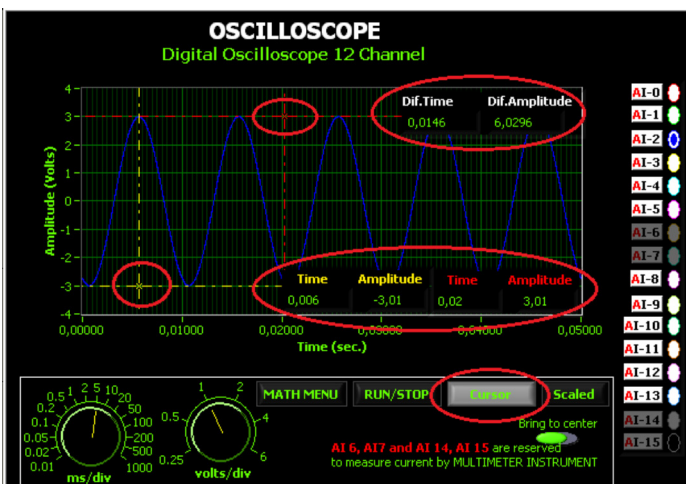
OSCILLOSCOPE
Digital Oscilloscope 12 Channel

Amplitude (Volts)
4
3
2
1
0
-1
-2
-3
-4

0,00000 0,01000 0,02000 0,03000 0,04000 0,05000
Time (sec.)

| Dif.Time | Dif.Amplitude |
|---|---|
| 0,0146 | 6,0296 |

| Time | Amplitude | Time | Amplitude |
|---|---|---|---|
| 0,006 | -3,01 | 0,02 | 3,01 |

AI-0
AI-1
AI-2
AI-3
AI-4
AI-5
AI-6
AI-7
AI-8
AI-9
AI-10
AI-11
AI-12
AI-13
AI-14
AI-15

0.5 1 2 5 10 20
0.2 50
0.1 100
0.05 200
0.02 500
0.01 1000
ms/div

1 2
0.5 4
0.25 6
volts/div

MATH MENU
RUN/STOP
Cursor
Scaled
Bring to center

AI 6, AI7 and AI 14, AI 15 are reserved to measure current by MULTIMETER INSTRUMENT